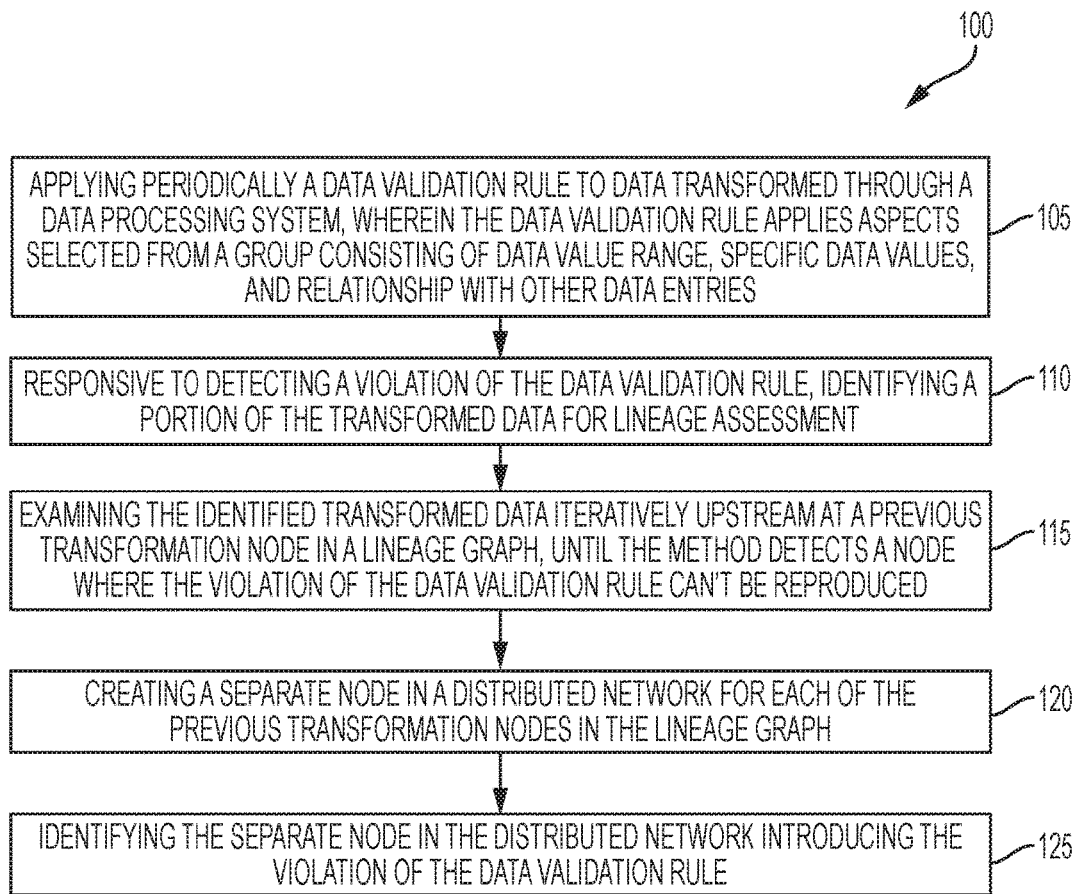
100

APPLYING PERIODICALLY A DATA VALIDATION RULE TO DATA TRANSFORMED THROUGH A DATA PROCESSING SYSTEM, WHEREIN THE DATA VALIDATION RULE APPLIES ASPECTS SELECTED FROM A GROUP CONSISTING OF DATA VALUE RANGE, SPECIFIC DATA VALUES, AND RELATIONSHIP WITH OTHER DATA ENTRIES

105

RESPONSIVE TO DETECTING A VIOLATION OF THE DATA VALIDATION RULE, IDENTIFYING A PORTION OF THE TRANSFORMED DATA FOR LINEAGE ASSESSMENT

110

EXAMINING THE IDENTIFIED TRANSFORMED DATA ITERATIVELY UPSTREAM AT A PREVIOUS TRANSFORMATION NODE IN A LINEAGE GRAPH, UNTIL THE METHOD DETECTS A NODE WHERE THE VIOLATION OF THE DATA VALIDATION RULE CAN'T BE REPRODUCED

115

CREATING A SEPARATE NODE IN A DISTRIBUTED NETWORK FOR EACH OF THE PREVIOUS TRANSFORMATION NODES IN THE LINEAGE GRAPH

120

IDENTIFYING THE SEPARATE NODE IN THE DISTRIBUTED NETWORK INTRODUCING THE VIOLATION OF THE DATA VALIDATION RULE

125